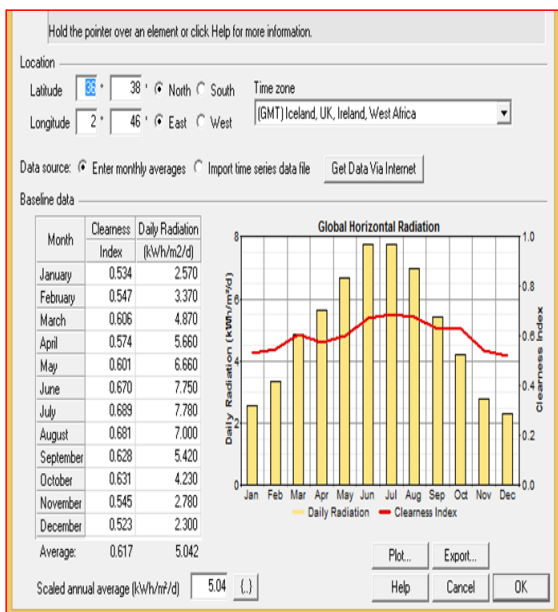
Hold the pointer over an element or click Help for more information.

Location

Latitude 35 ° 38 ' North South

Longitude 2 ° 46 ' East West

Time zone

(GMT) Iceland, UK, Ireland, West Africa

Data source: Enter monthly averages Import time series data file Get Data Via Internet

Baseline data

| Month | Clearness Index | Daily Radiation (kWh/m2/d) |
|---|---|---|
| January | 0.534 | 2.570 |
| February | 0.547 | 3.370 |
| March | 0.606 | 4.870 |
| April | 0.574 | 5.660 |
| May | 0.601 | 6.660 |
| June | 0.670 | 7.750 |
| July | 0.689 | 7.780 |
| August | 0.681 | 7.000 |
| September | 0.628 | 5.420 |
| October | 0.631 | 4.230 |
| November | 0.545 | 2.780 |
| December | 0.523 | 2.300 |
| Average: | 0.617 | 5.042 |

Global Horizontal Radiation

Daily Radiation (kWh/m²/d)

Clearness Index

8 6 4 2 0

1.0 0.8 0.6 0.4 0.2 0.0

Jan Feb Mar Apr May Jun Jul Aug Sep Oct Nov Dec

Daily Radiation Clearness Index

Plot... Export...

Scaled annual average (kWh/m²/d) 5.04 {..}

Help Cancel OK